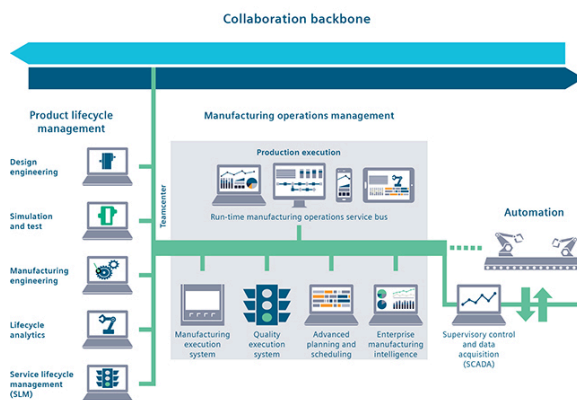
Collaboration backbone

Product lifecycle management

Design engineering

Simulation and test

Manufacturing engineering

Lifecycle analytics

Service lifecycle management (SLM)

Teamcenter

Manufacturing operations management

Production execution

Run-time manufacturing operations service bus

Manufacturing execution system

Quality execution system

Advanced planning and scheduling

Enterprise manufacturing intelligence

Automation

Supervisory control and data acquisition (SCADA)